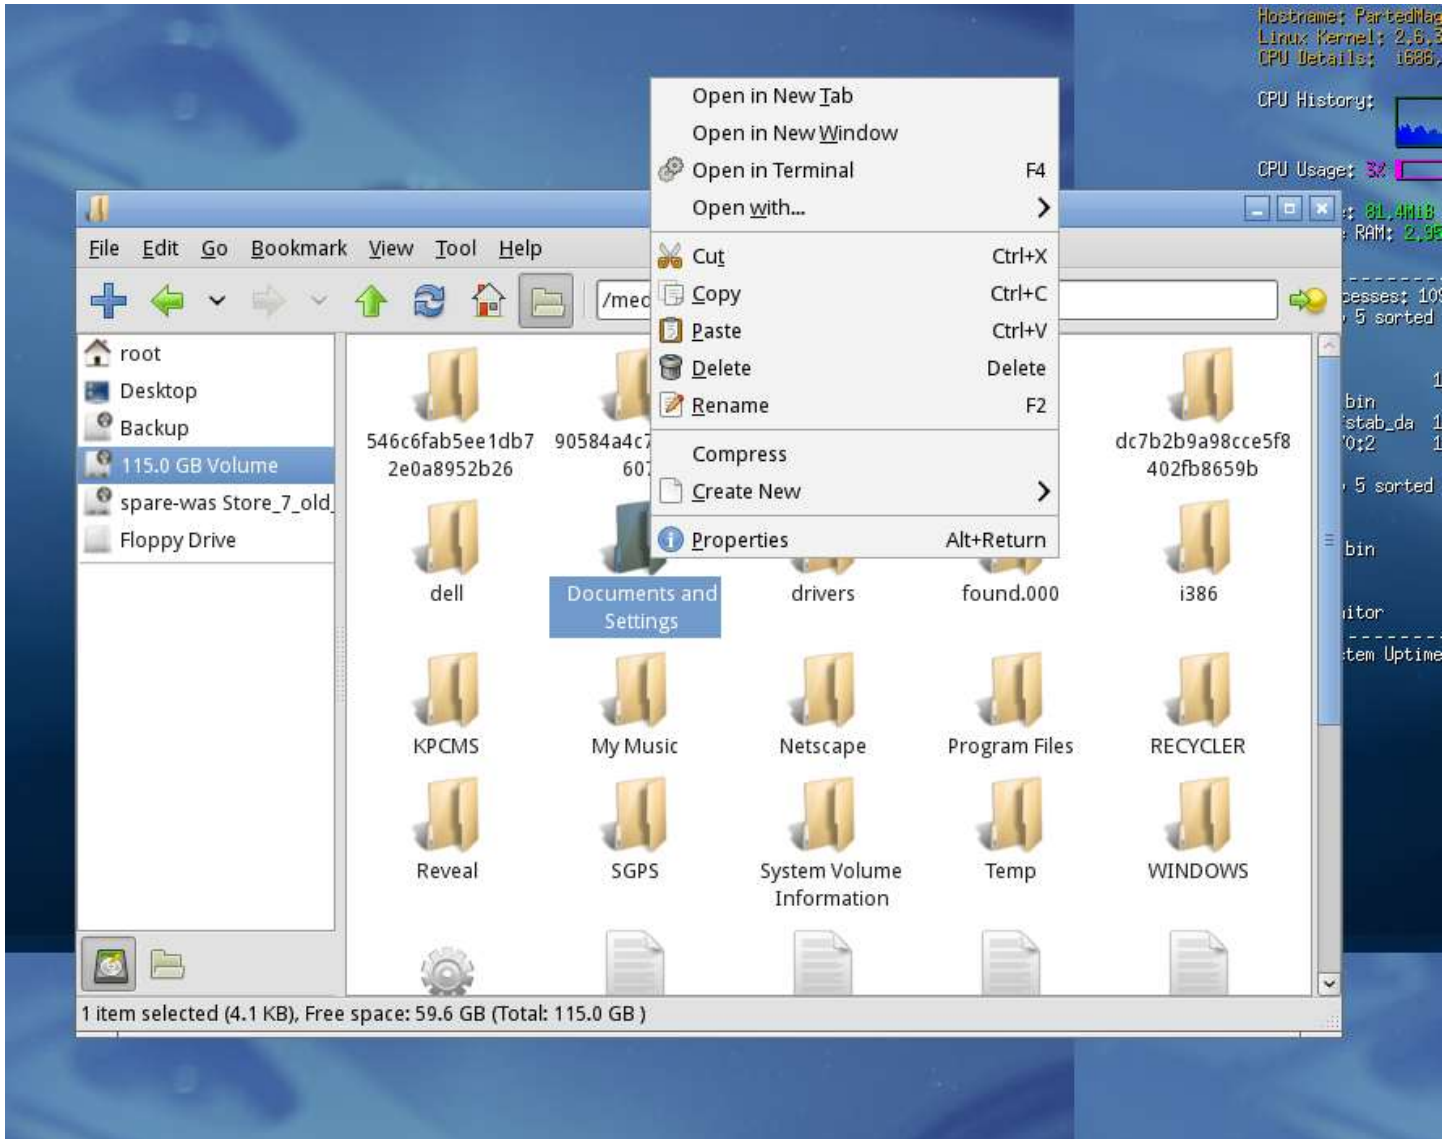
Hostname: PartedMag
Linux Kernel: 2.6.3
CPU Details: i686,

CPU History:

CPU Usage: 3%

: 81.4MiB
: RAM: 2.9

--------
cesses: 10
, 5 sorted

1
bin
stab_da 1
0:2 1

, 5 sorted

bin

itor
--------
tem Uptime

File Edit Go Bookmark View Tool Help

/med

root
Desktop
Backup
115.0 GB Volume
spare-was Store_7_old
Floppy Drive

Open in New Tab
Open in New Window
Open in Terminal F4
Open with... >
Cut Ctrl+X
Copy Ctrl+C
Paste Ctrl+V
Delete Delete
Rename F2
Compress
Create New >
Properties Alt+Return

546c6fab5ee1db7 2e0a8952b26
90584a4c7 607
dc7b2b9a98cce5f8 402fb8659b
dell
Documents and Settings
drivers
found.000
i386
KPCMS
My Music
Netscape
Program Files
RECYCLER
Reveal
SGPS
System Volume Information
Temp
WINDOWS

1 item selected (4.1 KB), Free space: 59.6 GB (Total: 115.0 GB )